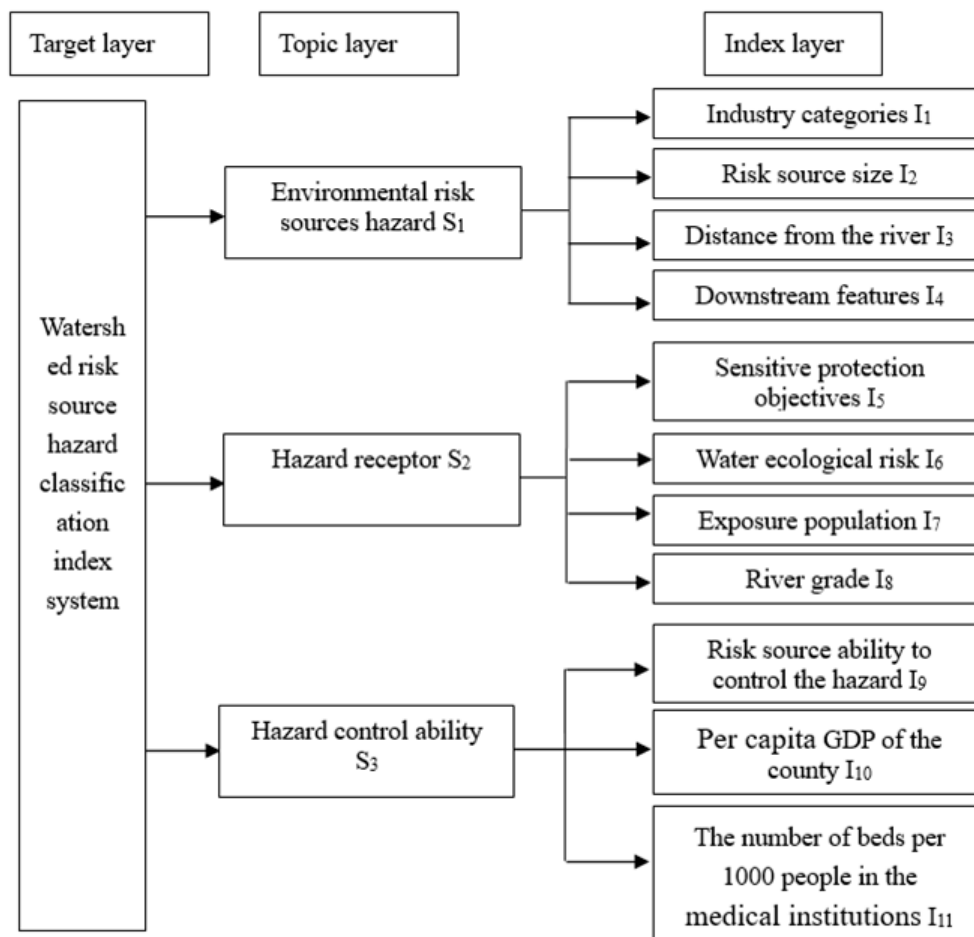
Target layer

Topic layer

Index layer

Watershed risk source hazard classification index system

Environmental risk sources hazard $S_1$

Hazard receptor $S_2$

Hazard control ability $S_3$

Industry categories $I_1$

Risk source size $I_2$

Distance from the river $I_3$

Downstream features $I_4$

Sensitive protection objectives $I_5$

Water ecological risk $I_6$

Exposure population $I_7$

River grade $I_8$

Risk source ability to control the hazard $I_9$

Per capita GDP of the county $I_{10}$

The number of beds per 1000 people in the medical institutions $I_{11}$